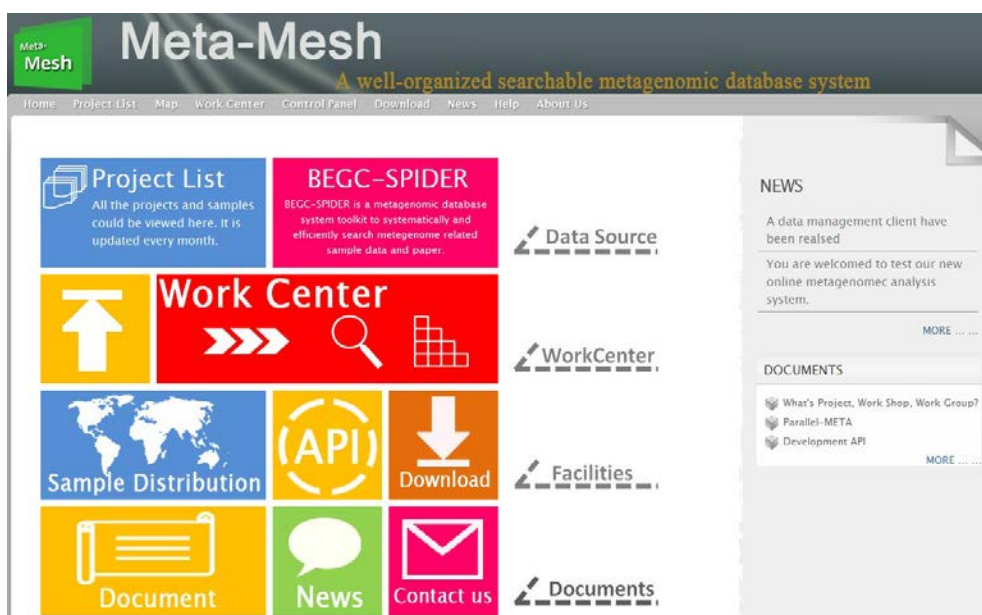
Meta-Mesh

Meta-Mesh

A well-organized searchable metagenomic database system

Home Project List Map Work Center Control Panel Download News Help About Us

Project List

All the projects and samples could be viewed here. It is updated every month.

BEGC-SPIDER

BEGC-SPIDER is a metagenomic database system toolkit to systematically and efficiently search metegenome related sample data and paper.

Data Source

Work Center

WorkCenter

Sample Distribution

API

Download

Facilities

Document

News

Contact us

Documents

NEWS

A data management client have been realsed

You are welcomed to test our new online metagenomec analysis system.

MORE ... ...

DOCUMENTS

What's Project, Work Shop, Work Group?

Parallel-META

Development API

MORE ... ...